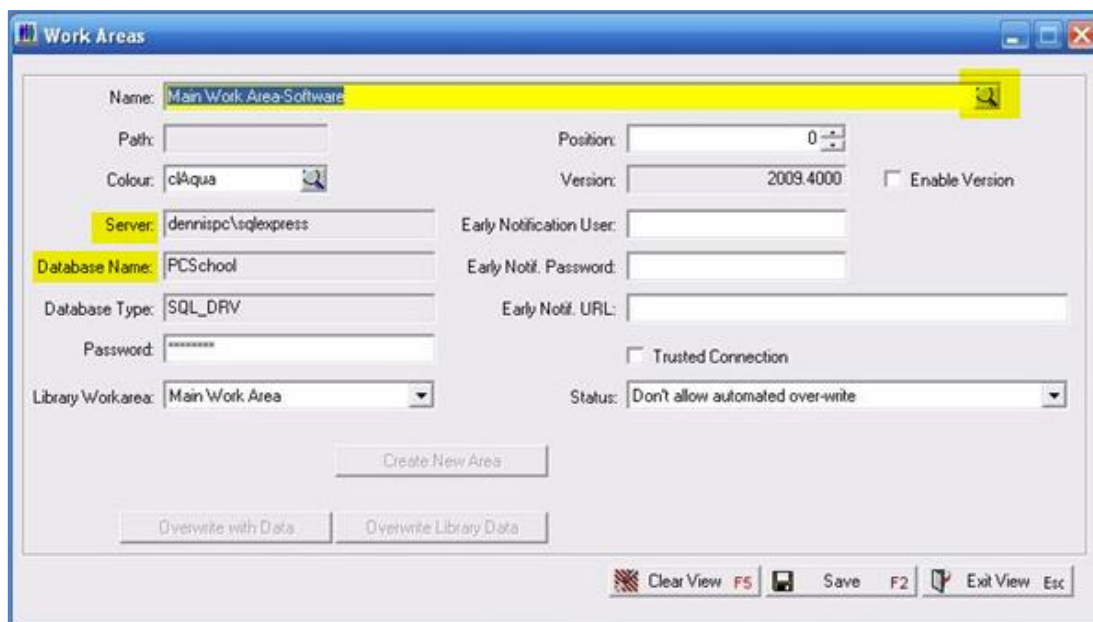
Work Areas

Name: Main Work Area-Software

Path:

Position: 0

Colour: clAqua

Version: 2009.4000

Enable Version

Server: dennispc\sqlexpress

Early Notification User:

Database Name: PCSchool

Early Notif. Password:

Database Type: SQL_DRV

Early Notif. URL:

Password: ********

Trusted Connection

Library Workarea: Main Work Area

Status: Don't allow automated over-write

Create New Area

Overwrite with Data

Overwrite Library Data

Clear View F5

Save F2

Exit View Esc